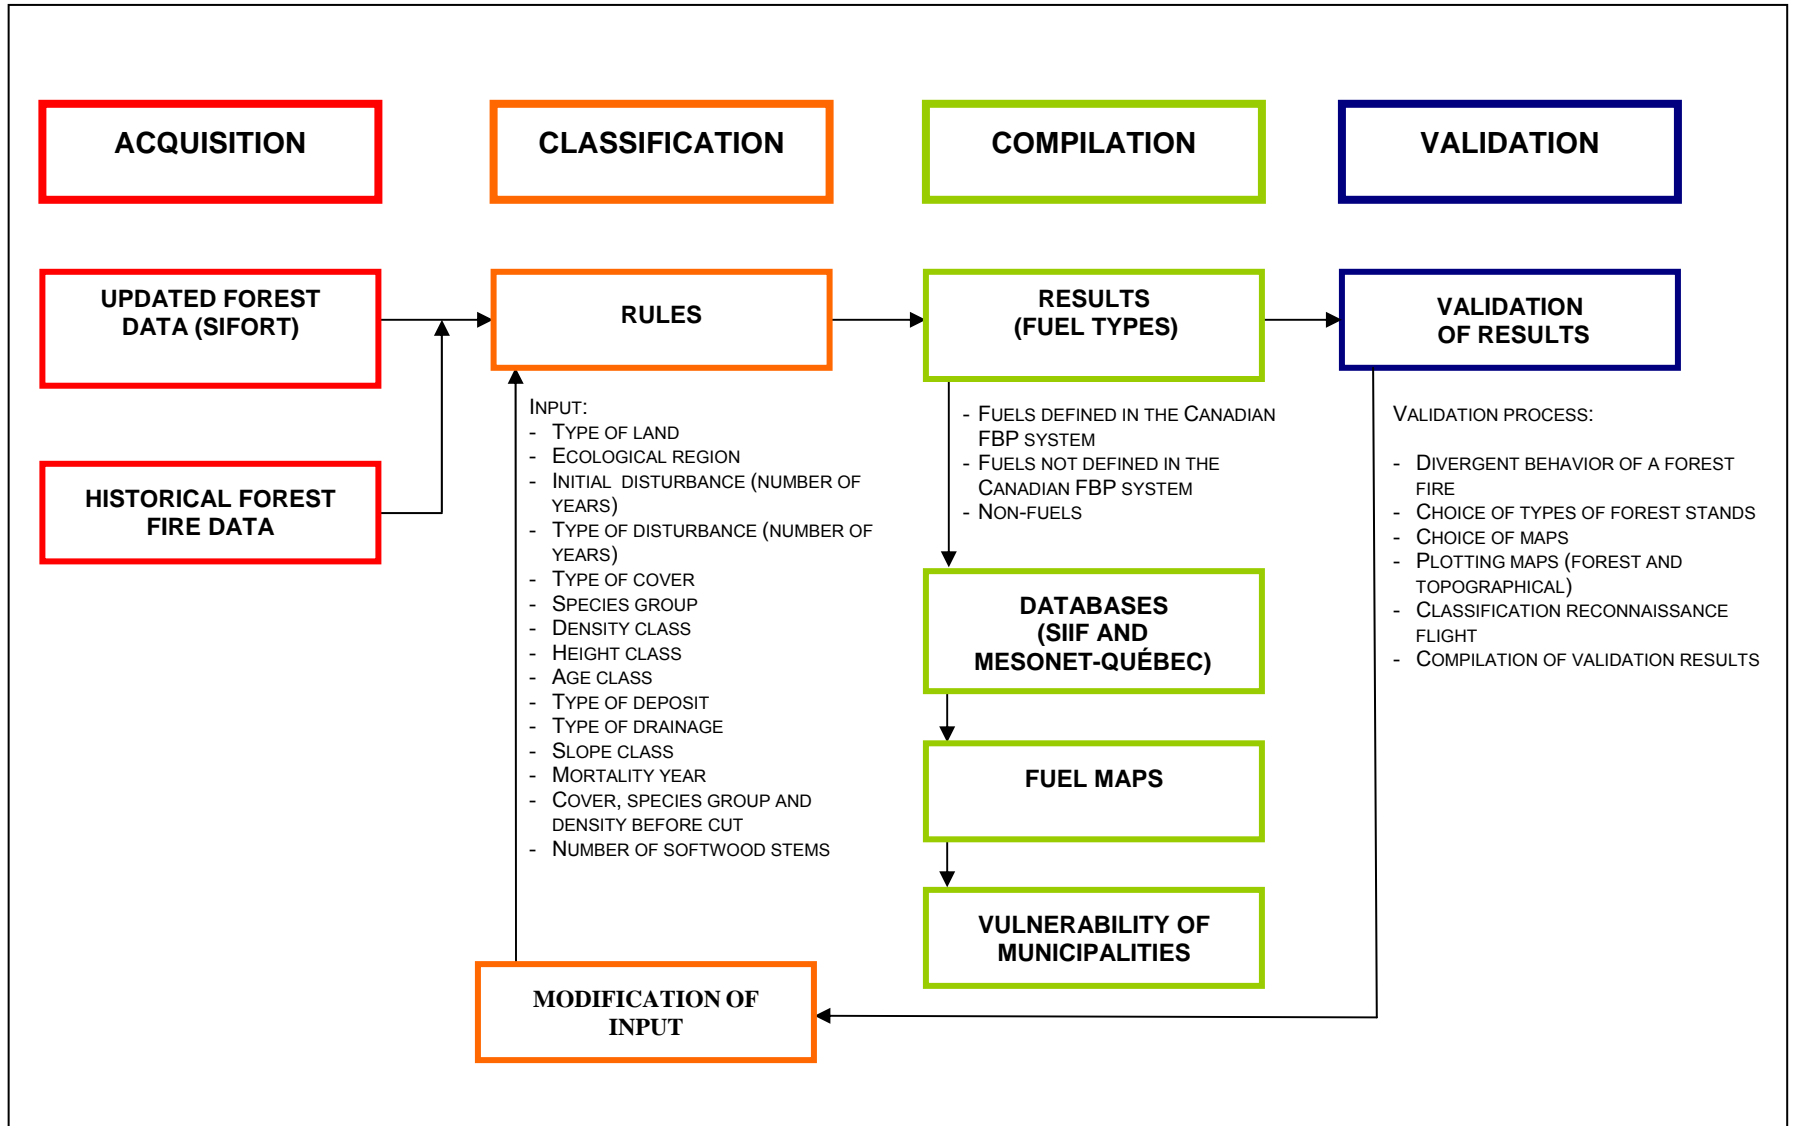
ACQUISITION

CLASSIFICATION

COMPILATION

VALIDATION

UPDATED FOREST DATA (SIFORT)

HISTORICAL FOREST FIRE DATA

RULES

INPUT:
- TYPE OF LAND
- ECOLOGICAL REGION
- INITIAL DISTURBANCE (NUMBER OF YEARS)
- TYPE OF DISTURBANCE (NUMBER OF YEARS)
- TYPE OF COVER
- SPECIES GROUP
- DENSITY CLASS
- HEIGHT CLASS
- AGE CLASS
- TYPE OF DEPOSIT
- TYPE OF DRAINAGE
- SLOPE CLASS
- MORTALITY YEAR
- COVER, SPECIES GROUP AND DENSITY BEFORE CUT
- NUMBER OF SOFTWOOD STEMS

MODIFICATION OF INPUT

RESULTS (FUEL TYPES)

- FUELS DEFINED IN THE CANADIAN FBP SYSTEM
- FUELS NOT DEFINED IN THE CANADIAN FBP SYSTEM
- NON-FUELS

DATABASES (SIIF AND MESONET-QUÉBEC)

FUEL MAPS

VULNERABILITY OF MUNICIPALITIES

VALIDATION OF RESULTS

VALIDATION PROCESS:

- DIVERGENT BEHAVIOR OF A FOREST FIRE
- CHOICE OF TYPES OF FOREST STANDS
- CHOICE OF MAPS
- PLOTTING MAPS (FOREST AND TOPOGRAPHICAL)
- CLASSIFICATION RECONNAISSANCE FLIGHT
- COMPILATION OF VALIDATION RESULTS